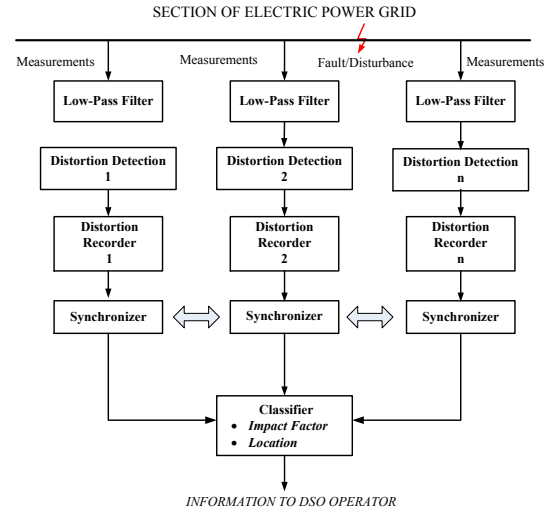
SECTION OF ELECTRIC POWER GRID

Measurements

Measurements

Fault/Disturbance

Measurements

Low-Pass Filter

Low-Pass Filter

Low-Pass Filter

Distortion Detection 1

Distortion Detection 2

Distortion Detection n

Distortion Recorder 1

Distortion Recorder 2

Distortion Recorder n

Synchronizer

Synchronizer

Synchronizer

Classifier
• Impact Factor
• Location

INFORMATION TO DSO OPERATOR